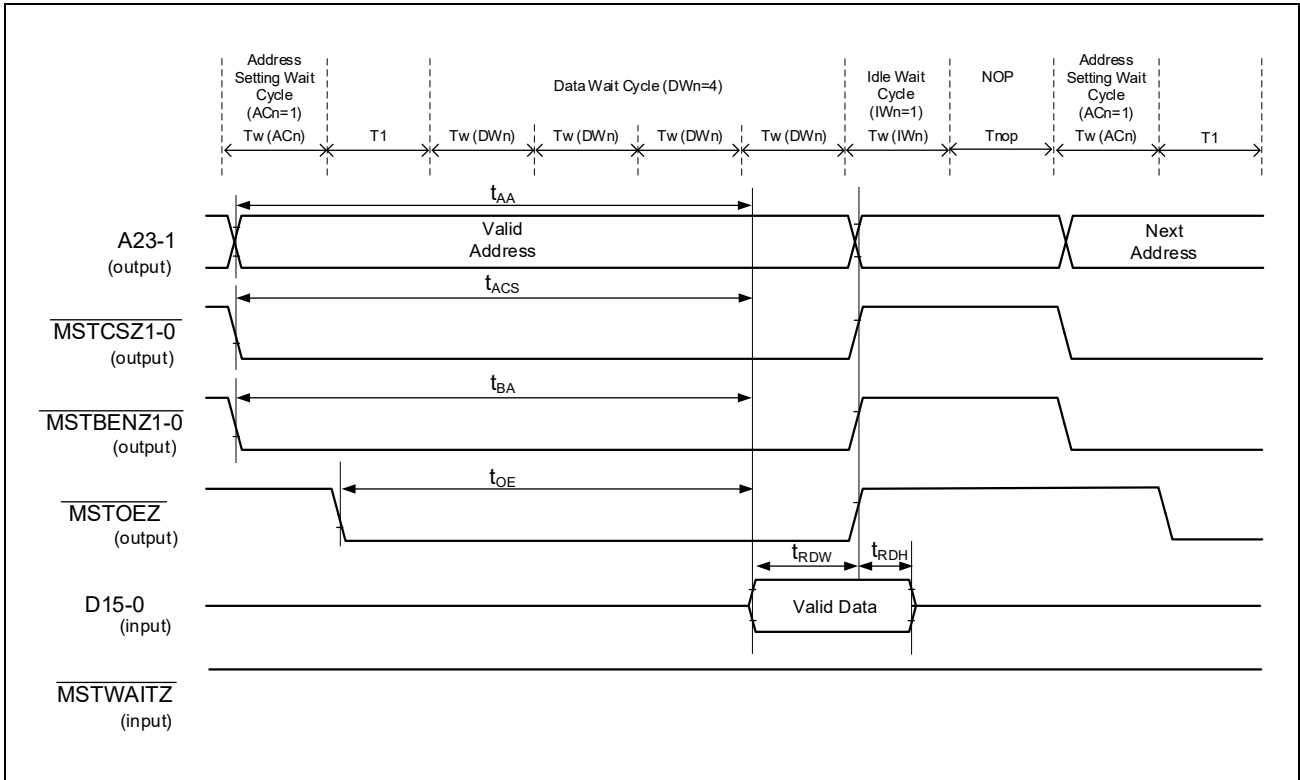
Address Setting Wait Cycle (ACn=1)

Data Wait Cycle (DWn=4)

Idle Wait Cycle (IWn=1)

NOP

Address Setting Wait Cycle (ACn=1)

Tw (ACn) T1 Tw (DWn) Tw (DWn) Tw (DWn) Tw (DWn) Tw (IWn) Tnop Tw (ACn) T1

$t_{AA}$

A23-1
(output)

Valid Address

Next Address

$t_{ACS}$

$\overline{MSTCSZ1\text{-}0}$
(output)

$t_{BA}$

$\overline{MSTBENZ1\text{-}0}$
(output)

$t_{OE}$

$\overline{MSTOEZ}$
(output)

$t_{RDW}$ $t_{RDH}$

D15-0
(input)

Valid Data

$\overline{MSTWAITZ}$
(input)